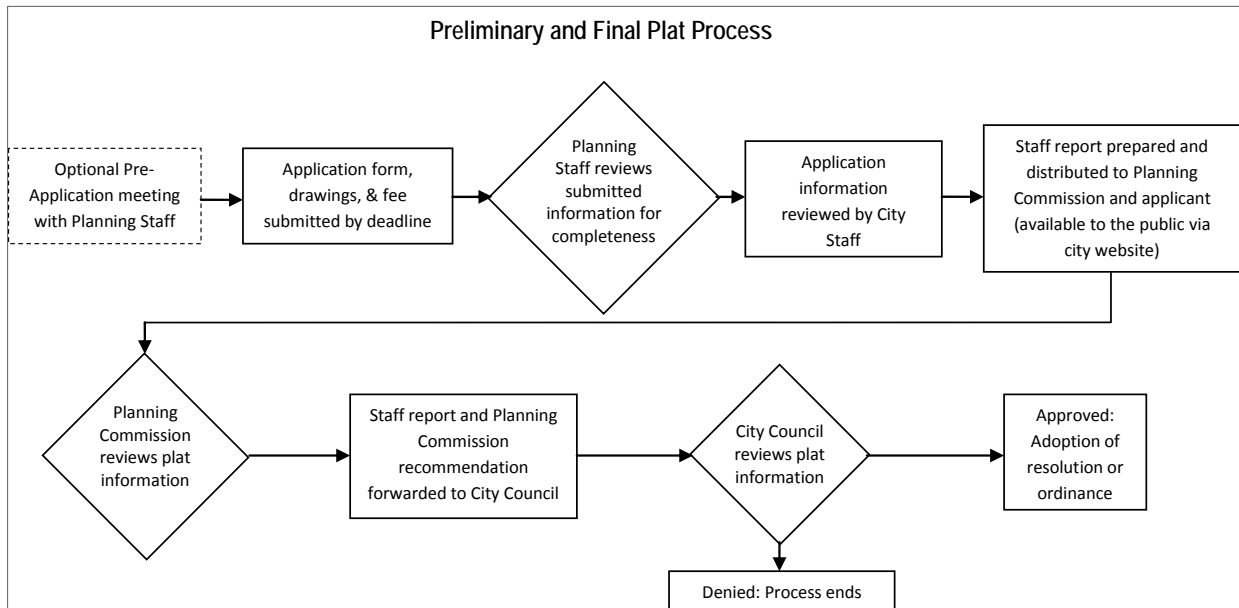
Preliminary and Final Plat Process

Optional Pre-Application meeting with Planning Staff

Application form, drawings, & fee submitted by deadline

Planning Staff reviews submitted information for completeness

Application information reviewed by City Staff

Staff report prepared and distributed to Planning Commission and applicant (available to the public via city website)

Planning Commission reviews plat information

Staff report and Planning Commission recommendation forwarded to City Council

City Council reviews plat information

Approved: Adoption of resolution or ordinance

Denied: Process ends